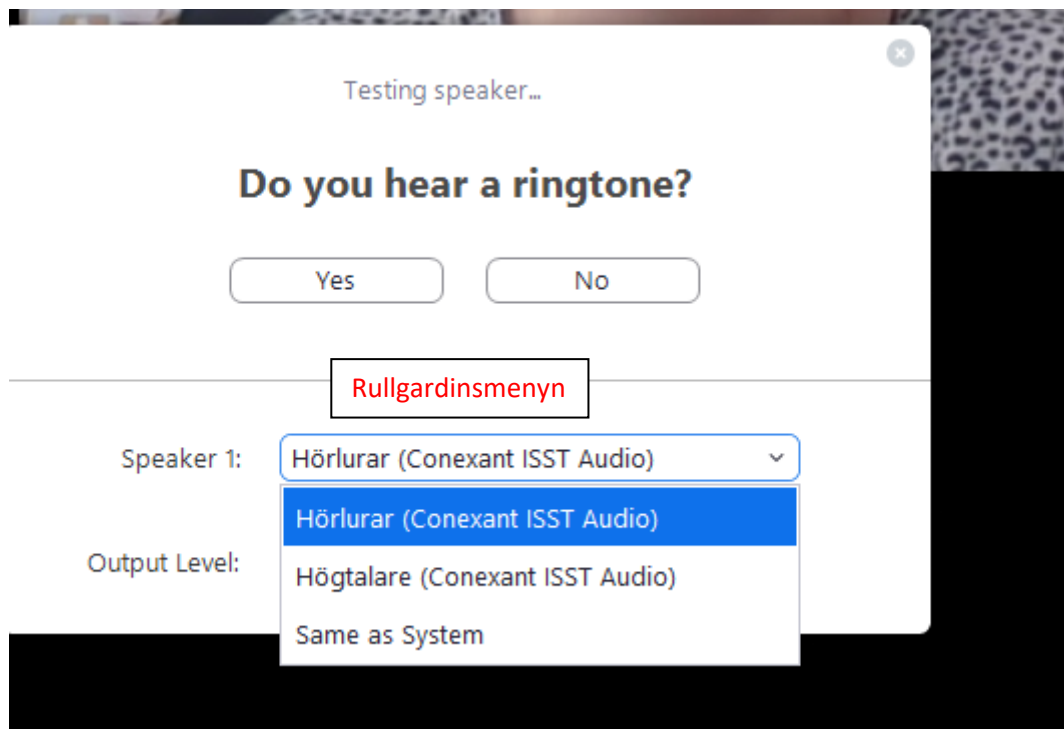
Testing speaker...

Do you hear a ringtone?

Yes

No

Rullgardinsmenyn

Speaker 1:

Hörlurar (Conexant ISST Audio)

Hörlurar (Conexant ISST Audio)

Högtalare (Conexant ISST Audio)

Same as System

Output Level: